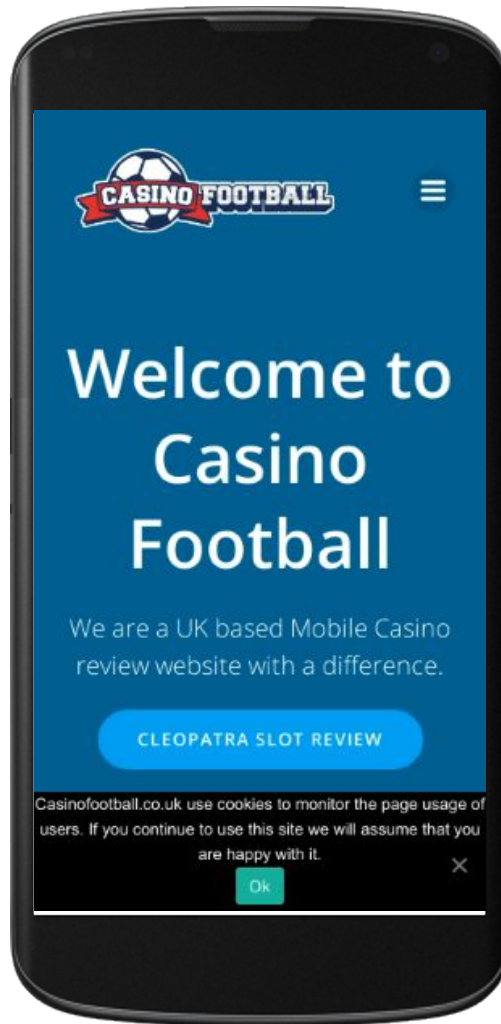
CASINO FOOTBALL

Welcome to Casino Football

We are a UK based Mobile Casino review website with a difference.

CLEOPATRA SLOT REVIEW

Casinofootball.co.uk use cookies to monitor the page usage of users. If you continue to use this site we will assume that you are happy with it.

Ok

×